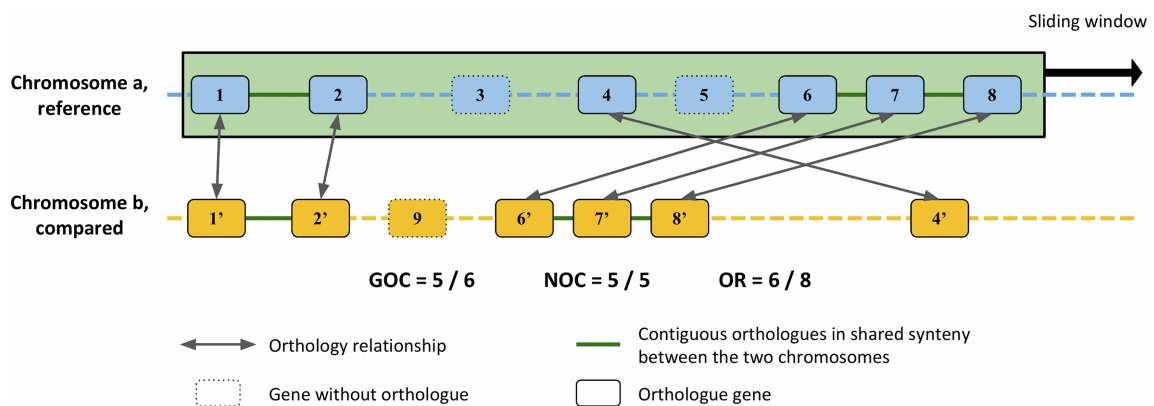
Sliding window

Chromosome a, reference

1 2 3 4 5 6 7 8

Chromosome b, compared

1' 2' 9 6' 7' 8' 4'

GOC = 5 / 6 NOC = 5 / 5 OR = 6 / 8

Orthology relationship

Contiguous orthologues in shared synteny between the two chromosomes

Gene without orthologue

Orthologue gene